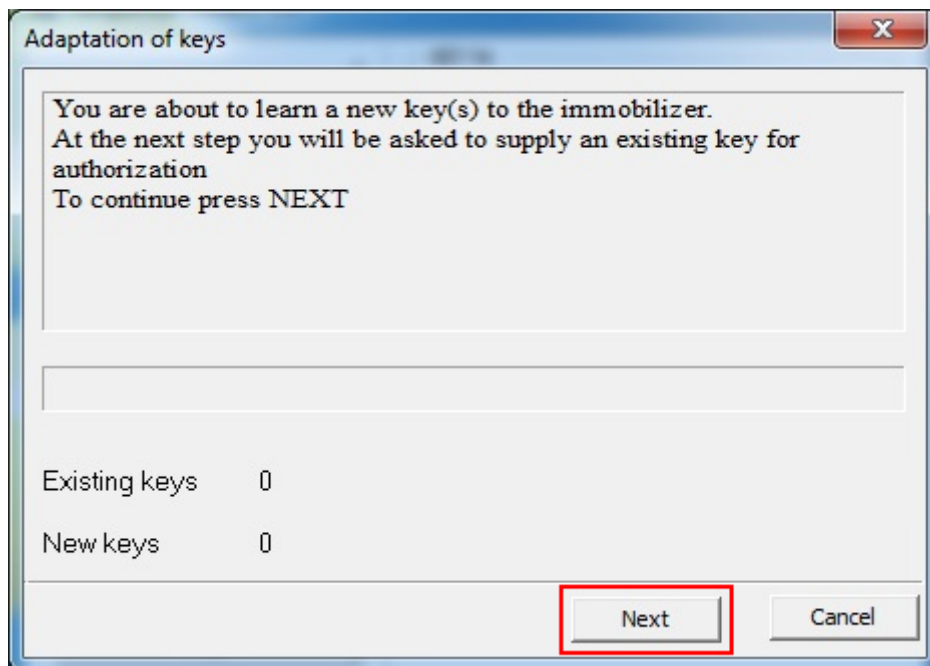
Adaptation of keys

You are about to learn a new key(s) to the immobilizer.
At the next step you will be asked to supply an existing key for authorization
To continue press NEXT

Existing keys 0

New keys 0

Next

Cancel